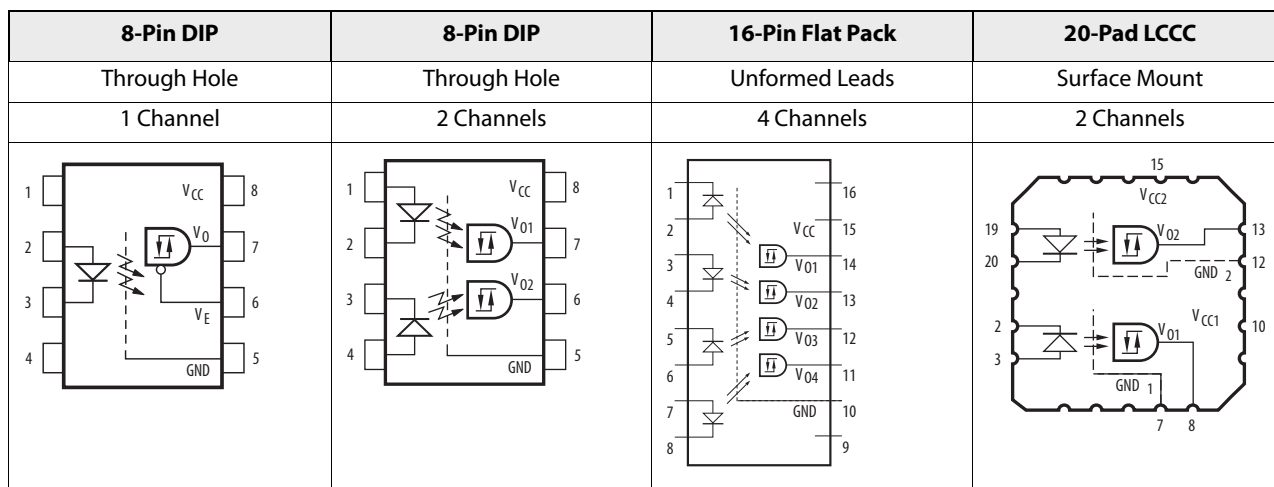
| 8-Pin DIP | 8-Pin DIP | 16-Pin Flat Pack | 20-Pad LCCC |
|---|---|---|---|
| Through Hole | Through Hole | Unformed Leads | Surface Mount |
| 1 Channel | 2 Channels | 4 Channels | 2 Channels |
| 1 2 3 4 $V_{CC}$ $V_O$ $V_E$ GND 8 7 6 5 | 1 2 3 4 $V_{CC}$ $V_{O1}$ $V_{O2}$ GND 8 7 6 5 | 1 2 3 4 5 6 7 8 $V_{CC}$ $V_{O1}$ $V_{O2}$ $V_{O3}$ $V_{O4}$ GND 16 15 14 13 12 11 10 9 | 15 $V_{CC2}$ 19 20 $V_{O2}$ 13 12 $GND_2$ 2 3 $V_{O1}$ $V_{CC1}$ 10 $GND_1$ 7 8 |